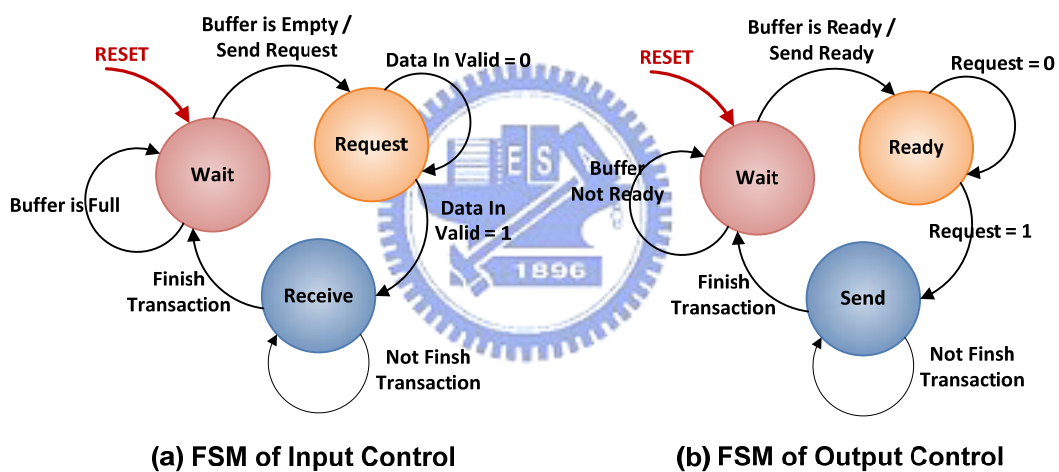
Buffer is Empty / Send Request

RESET

Data In Valid = 0

Request

Wait

Buffer is Full

Data In Valid = 1

ES

1896

Finish Transaction

Receive

Not Finsh Transaction

(a) FSM of Input Control

Buffer is Ready / Send Ready

RESET

Request = 0

Ready

Buffer Not Ready

Wait

Request = 1

Finish Transaction

Send

Not Finsh Transaction

(b) FSM of Output Control